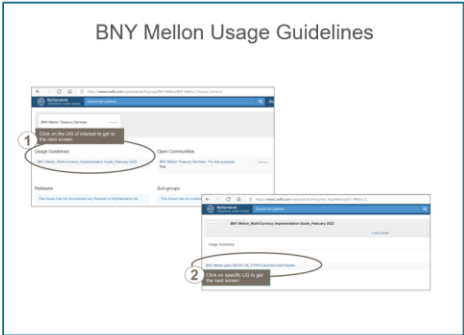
BNY Mellon Usage Guidelines

1

Click on the UG of interest to get to the next screen

Usage Guidelines

BNY Mellon_Multi-Currency Implementation Guide_February 2022

Open Communities

BNY Mellon Treasury Services

Releases

Sub-groups

MyStandards

BNY Mellon_Multi-Currency Implementation Guide_February 2022

Usage Guidelines

2

Click on specific UG to get the next screen